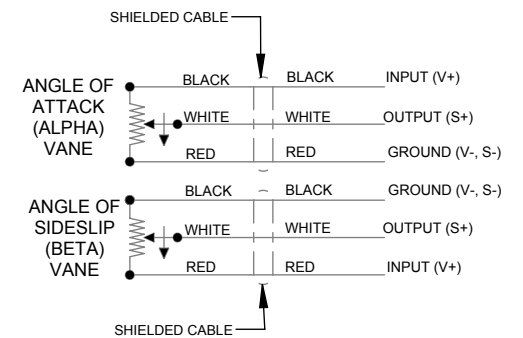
SHIELDED CABLE

ANGLE OF ATTACK (ALPHA) VANE

BLACK | BLACK | INPUT (V+)
WHITE | WHITE | OUTPUT (S+)
RED | RED | GROUND (V-, S-)

ANGLE OF SIDESLIP (BETA) VANE

BLACK | BLACK | GROUND (V-, S-)
WHITE | WHITE | OUTPUT (S+)
RED | RED | INPUT (V+)

SHIELDED CABLE